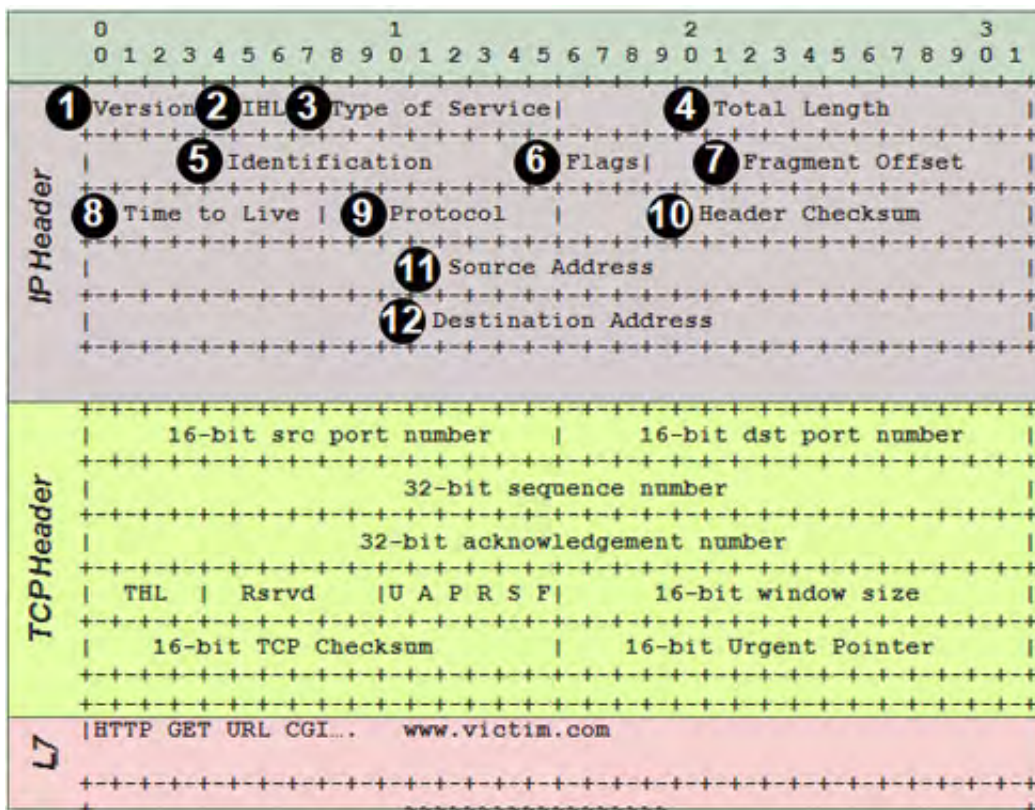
0 1 2 3
0 1 2 3 4 5 6 7 8 9 0 1 2 3 4 5 6 7 8 9 0 1 2 3 4 5 6 7 8 9 0 1

IP Header

1 Version 2 IHL 3 Type of Service | 4 Total Length |

| 5 Identification 6 Flags | 7 Fragment Offset |

8 Time to Live | 9 Protocol | 10 Header Checksum |

| 11 Source Address |

| 12 Destination Address |

TCP Header

| 16-bit src port number | 16-bit dst port number |

| 32-bit sequence number |

| 32-bit acknowledgement number |

| THL | Rsrvd |U A P R S F| 16-bit window size |

| 16-bit TCP Checksum | 16-bit Urgent Pointer |

L7

|HTTP GET URL CGI…. www.victim.com